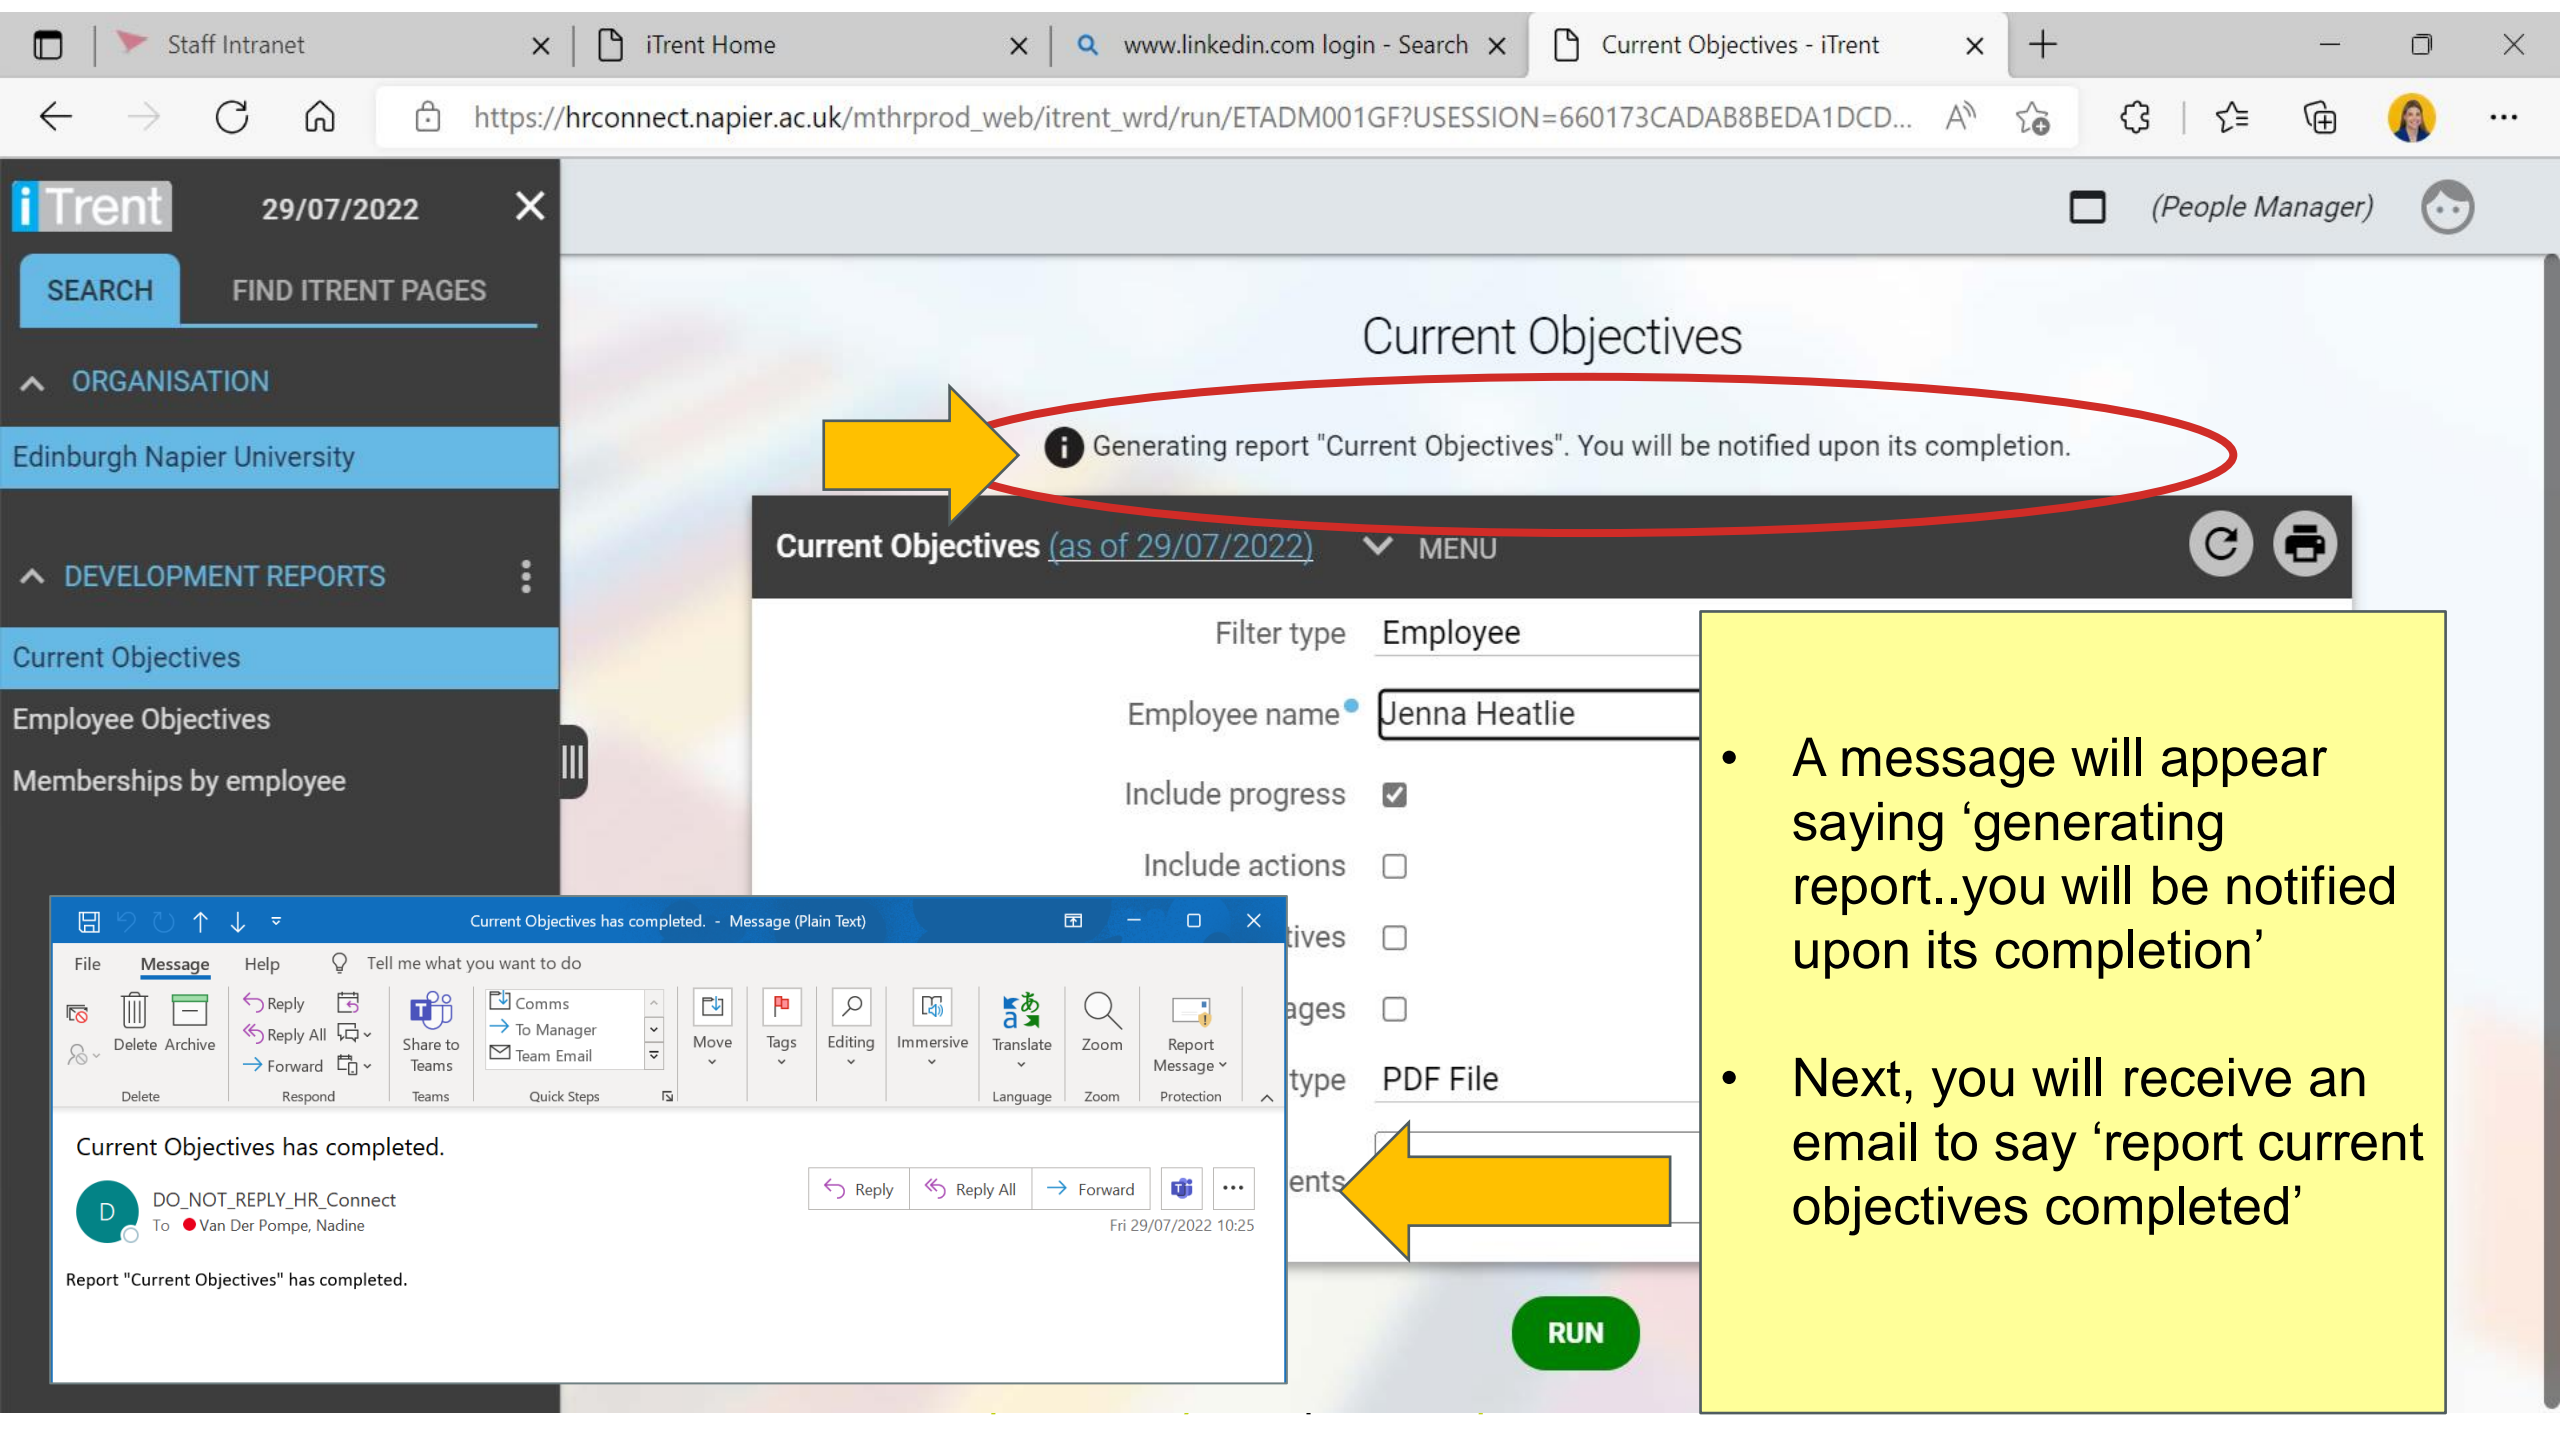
Staff Intranet
iTrent Home
www.linkedin.com login - Search
Current Objectives - iTrent

https://hrconnect.napier.ac.uk/mthrprod_web/itrent_wrd/run/ETADM001GF?USESSION=660173CADAB8BEDA1DCD...

iTrent 29/07/2022

(People Manager)

SEARCH FIND ITRENT PAGES

ORGANISATION

Edinburgh Napier University

DEVELOPMENT REPORTS

Current Objectives

Employee Objectives

Memberships by employee

Current Objectives

Generating report "Current Objectives". You will be notified upon its completion.

Current Objectives (as of 29/07/2022) MENU

Filter type Employee

Employee name Jenna Heatlie

Include progress

Include actions

tives

ages

type PDF File

ents

RUN

Current Objectives has completed. - Message (Plain Text)

File Message Help Tell me what you want to do

Delete Archive Reply Reply All Forward Share to Teams Comms To Manager Team Email Move Tags Editing Immersive Translate Zoom Report Message

Delete Respond Teams Quick Steps Language Zoom Protection

Current Objectives has completed.

DO_NOT_REPLY_HR_Connect
To Van Der Pompe, Nadine

Reply Reply All Forward

Fri 29/07/2022 10:25

Report "Current Objectives" has completed.

• A message will appear saying ‘generating report..you will be notified upon its completion’

• Next, you will receive an email to say ‘report current objectives completed’